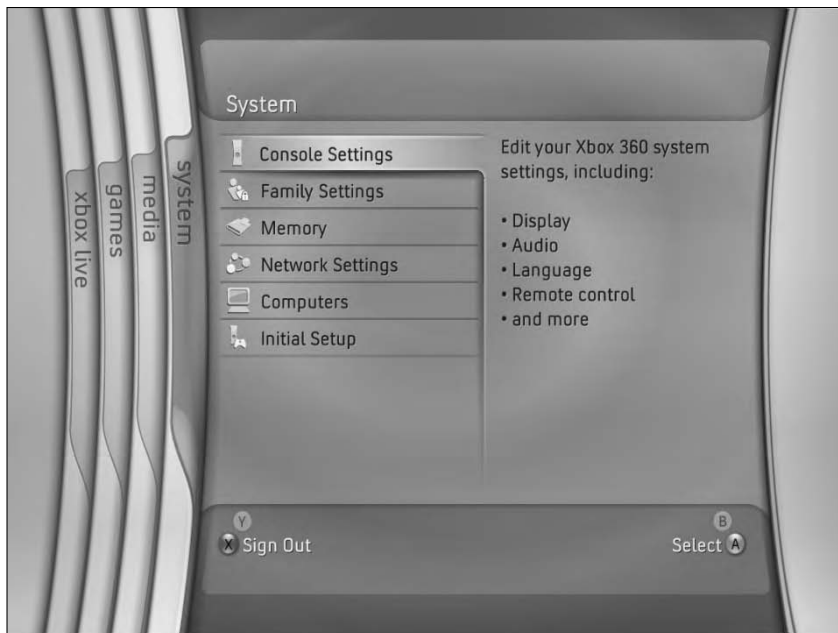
xbox live
games
media
system

System

Console Settings
Family Settings
Memory
Network Settings
Computers
Initial Setup

Edit your Xbox 360 system settings, including:

• Display
• Audio
• Language
• Remote control
• and more

Y
X Sign Out

B
Select A